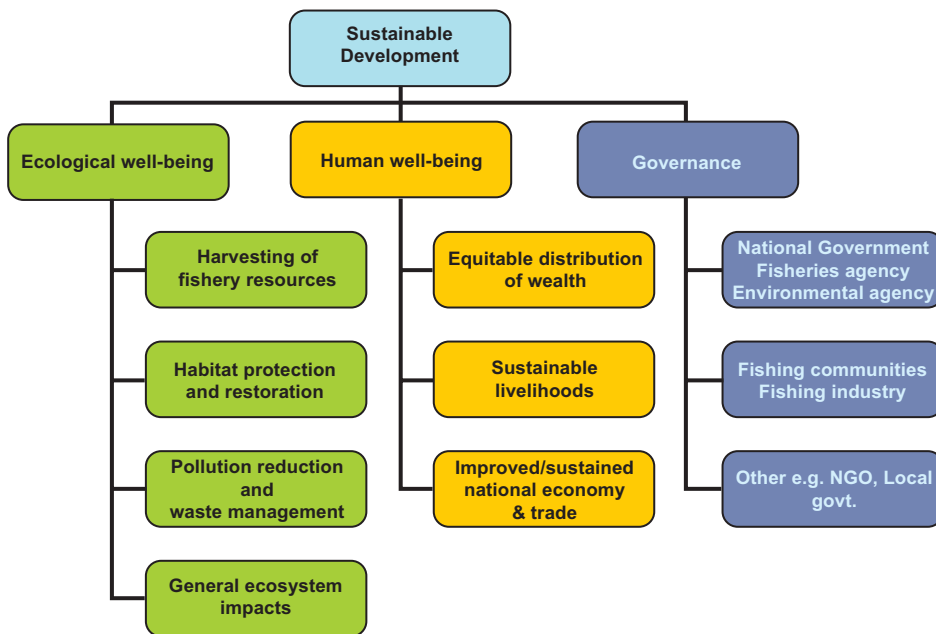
Sustainable Development

Ecological well-being

Harvesting of fishery resources

Habitat protection and restoration

Pollution reduction and waste management

General ecosystem impacts

Human well-being

Equitable distribution of wealth

Sustainable livelihoods

Improved/sustained national economy & trade

Governance

National Government
Fisheries agency
Environmental agency

Fishing communities
Fishing industry

Other e.g. NGO, Local govt.